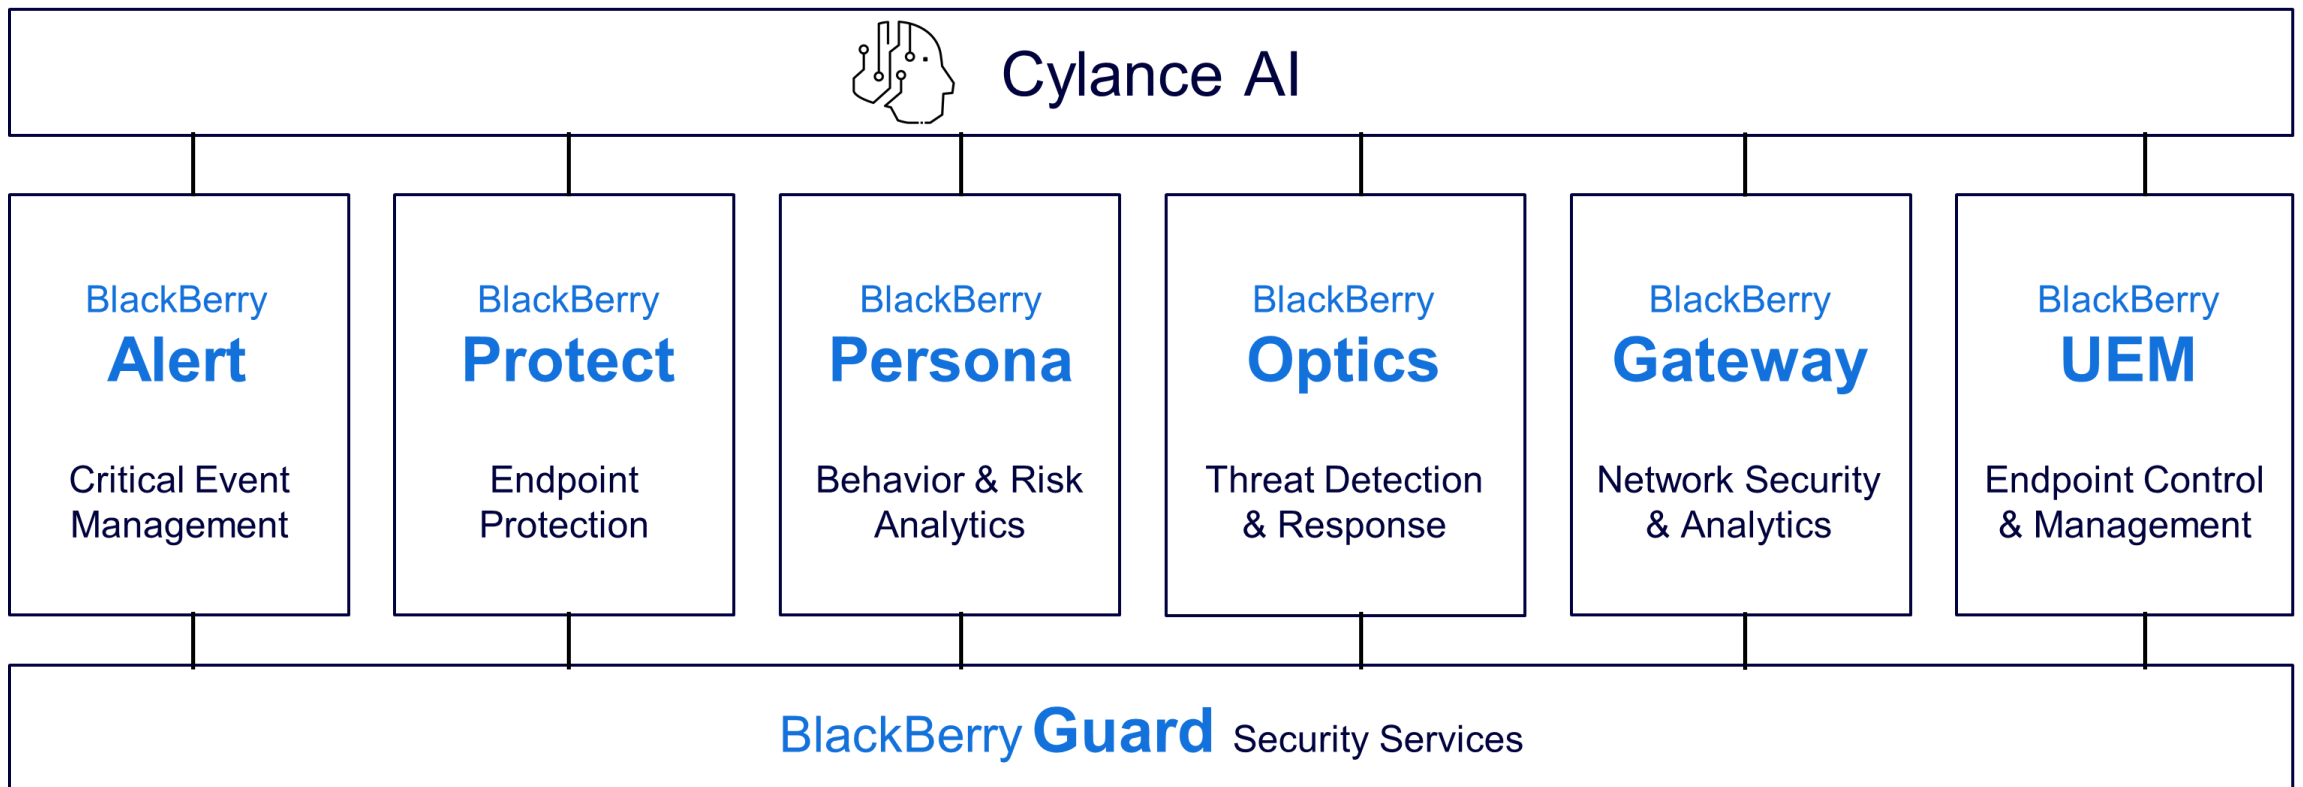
Cylance AI

BlackBerry
Alert
Critical Event Management

BlackBerry
Protect
Endpoint Protection

BlackBerry
Persona
Behavior & Risk Analytics

BlackBerry
Optics
Threat Detection & Response

BlackBerry
Gateway
Network Security & Analytics

BlackBerry
UEM
Endpoint Control & Management

BlackBerry Guard Security Services